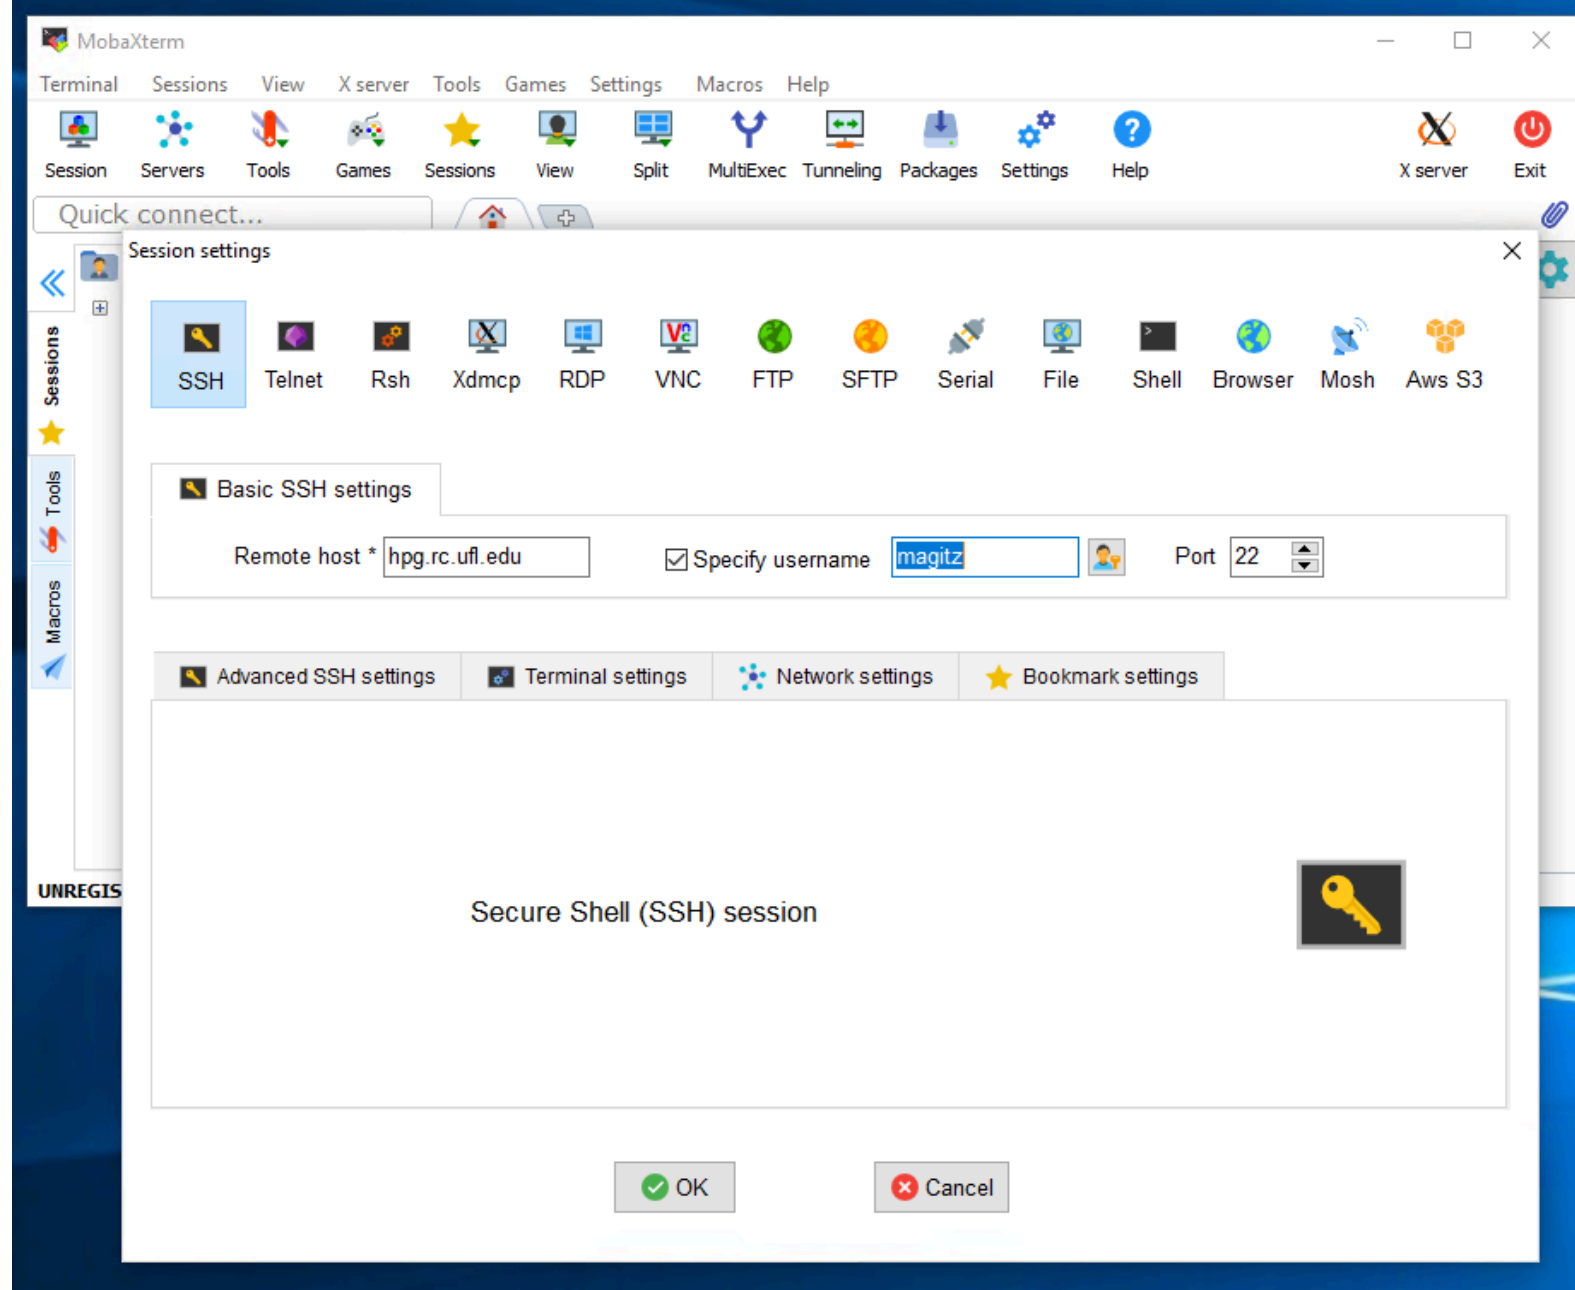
MobaXterm

Terminal Sessions View X server Tools Games Settings Macros Help

Session Servers Tools Games Sessions View Split MultiExec Tunneling Packages Settings Help X server Exit

Quick connect...

Sessions Tools Macros

UNREGIS

Session settings

SSH Telnet Rsh Xdmcp RDP VNC FTP SFTP Serial File Shell Browser Mosh Aws S3

Basic SSH settings

Remote host * hpg.rc.ufl.edu

Specify username magitz

Port 22

Advanced SSH settings Terminal settings Network settings Bookmark settings

Secure Shell (SSH) session

OK

Cancel